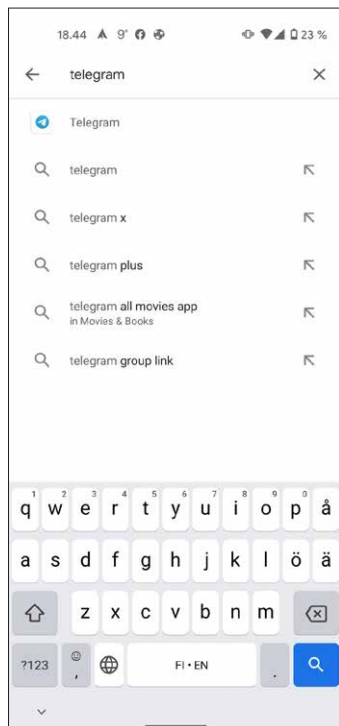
18.44 9° 23 %

telegram

Telegram

telegram

telegram x

telegram plus

telegram all movies app
in Movies & Books

telegram group link

q w e r t y u i o p å
1 2 3 4 5 6 7 8 9 0

a s d f g h j k l ö ä

z x c v b n m

?123 , FI • EN .